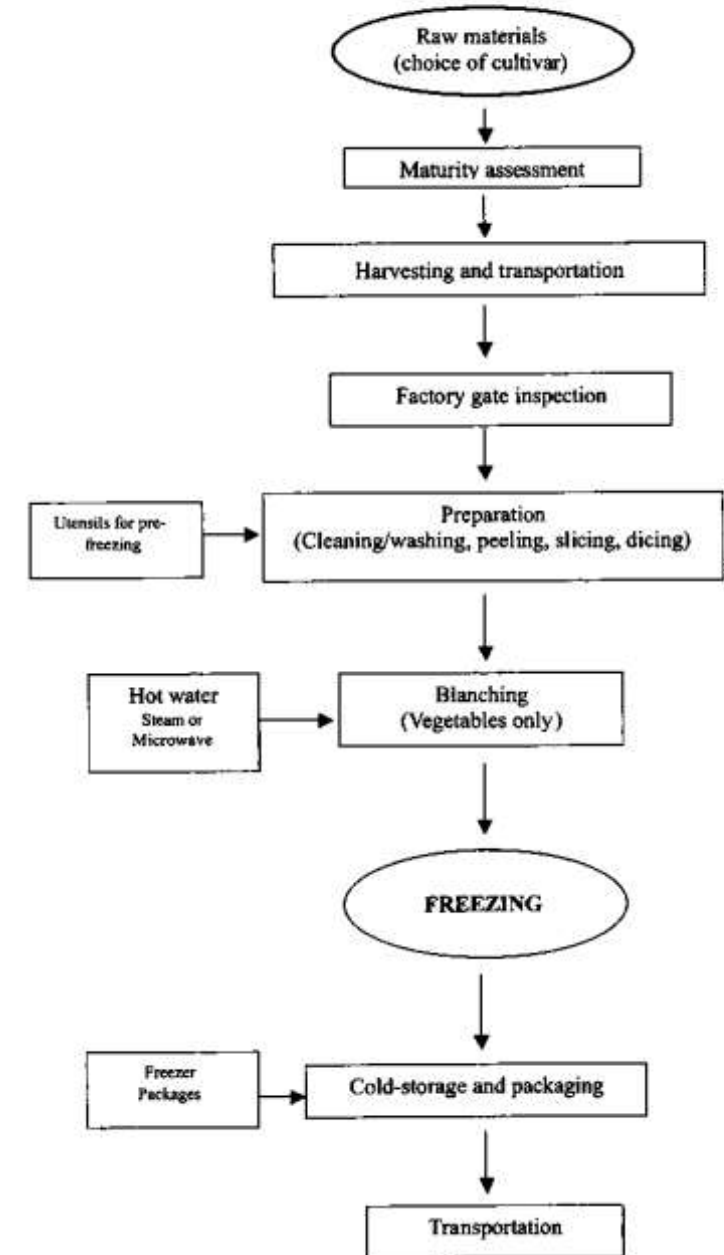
Raw materials
(choice of cultivar)

Maturity assessment

Harvesting and transportation

Factory gate inspection

Utensils for prefreezing

Preparation
(Cleaning/washing, peeling, slicing, dicing)

Hot water
Steam or Microwave

Blanching
(Vegetables only)

FREEZING

Freezer Packages

Cold-storage and packaging

Transportation